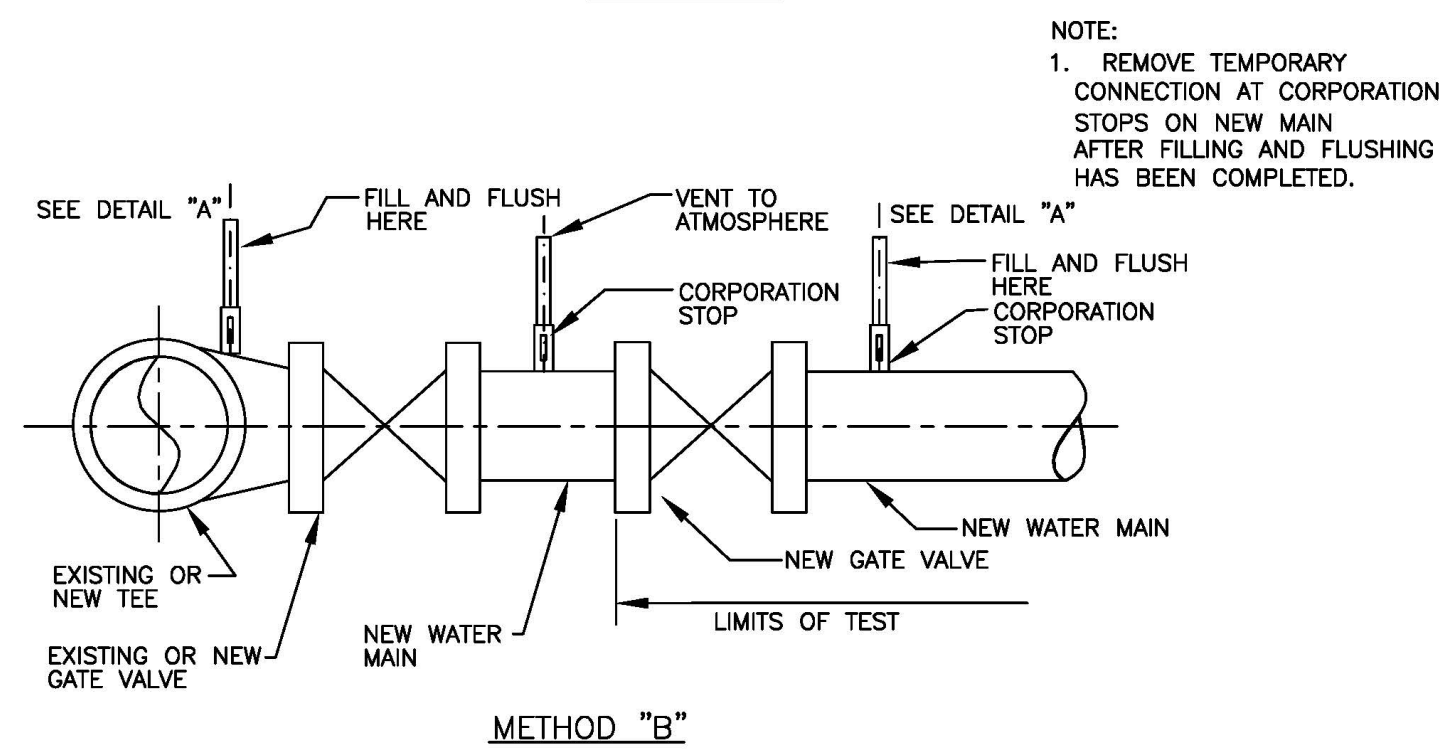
NOTE:
1. REMOVE TEMPORARY CONNECTION AT CORPORATION STOPS ON NEW MAIN AFTER FILLING AND FLUSHING HAS BEEN COMPLETED.

SEE DETAIL "A"

FILL AND FLUSH HERE

VENT TO ATMOSPHERE

SEE DETAIL "A"

FILL AND FLUSH HERE

CORPORATION STOP

CORPORATION STOP

NEW WATER MAIN

EXISTING OR NEW TEE

NEW GATE VALVE

LIMITS OF TEST

NEW WATER MAIN

EXISTING OR NEW GATE VALVE

METHOD "B"